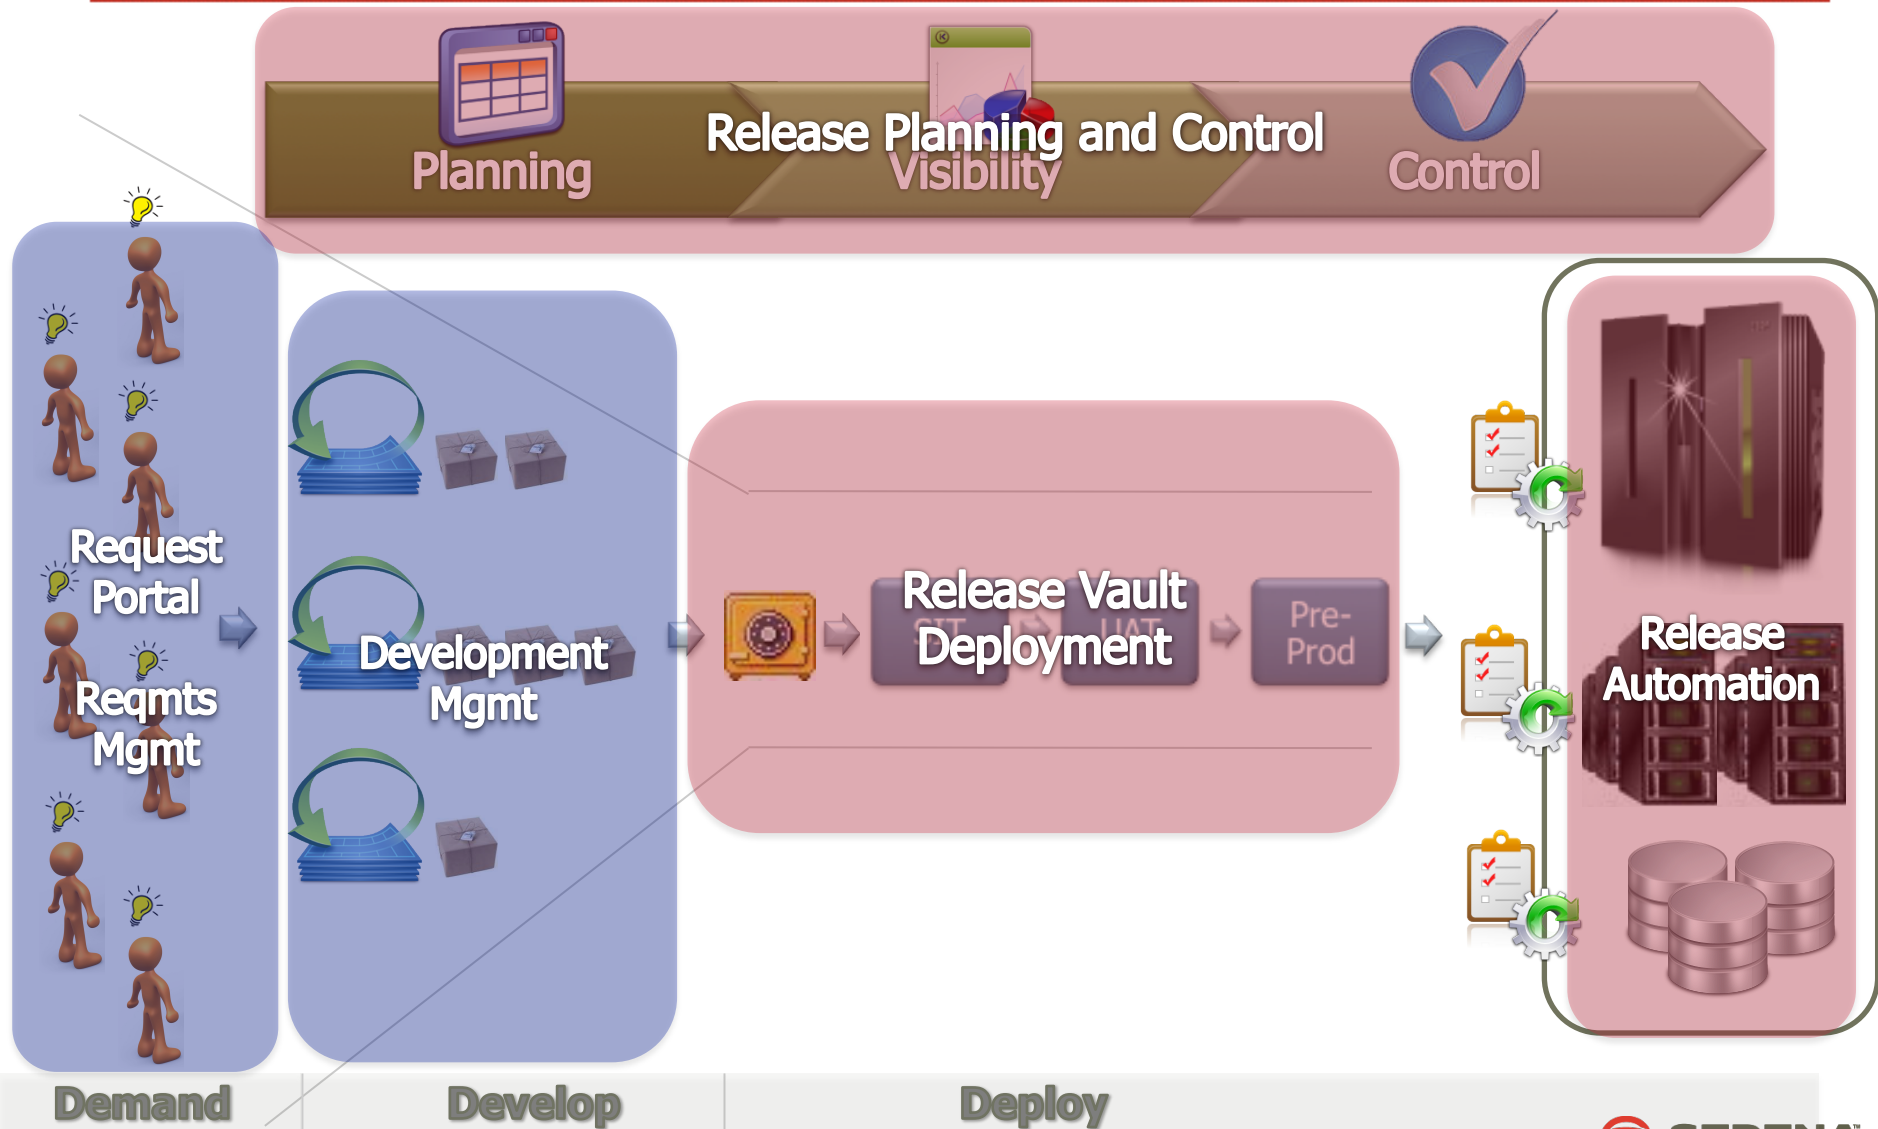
Planning

Release Planning and Control

Visibility

Control

Request Portal

Reqmts Mgmt

Development Mgmt

Release Vault Deployment

SIT

UAT

Pre-Prod

Release Automation

Demand

Develop

Deploy

SERENA